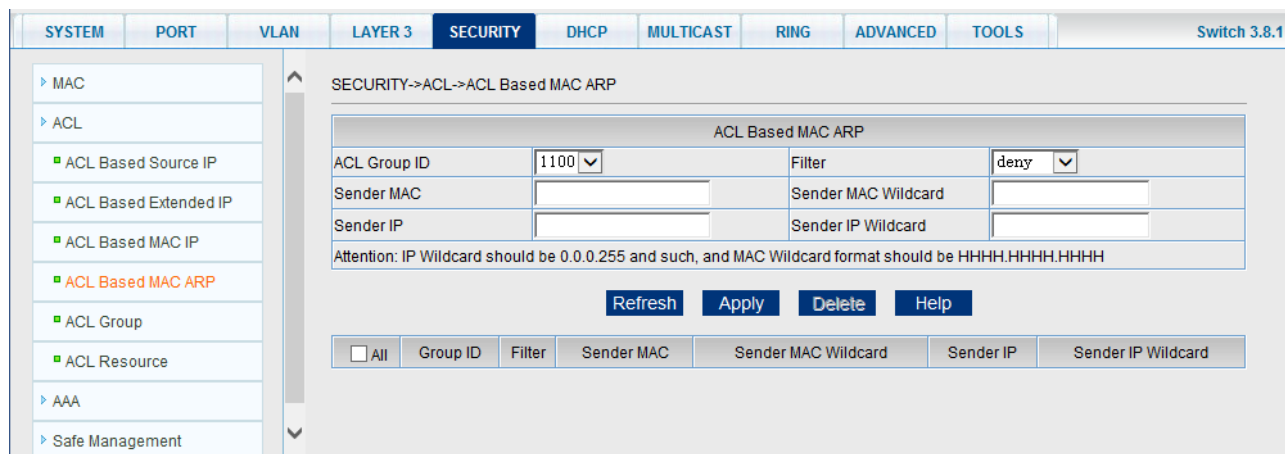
SYSTEM | PORT | VLAN | LAYER 3 | SECURITY | DHCP | MULTICAST | RING | ADVANCED | TOOLS | Switch 3.8.1

MAC
ACL
ACL Based Source IP
ACL Based Extended IP
ACL Based MAC IP
ACL Based MAC ARP
ACL Group
ACL Resource
AAA
Safe Management

SECURITY->ACL->ACL Based MAC ARP

| ACL Based MAC ARP | | | |
|---|---|---|---|
| ACL Group ID | 1100 | Filter | deny |
| Sender MAC | | Sender MAC Wildcard | |
| Sender IP | | Sender IP Wildcard | |
| Attention: IP Wildcard should be 0.0.0.255 and such, and MAC Wildcard format should be HHHH.HHHH.HHHH | | | |

Refresh Apply Delete Help

| All | Group ID | Filter | Sender MAC | Sender MAC Wildcard | Sender IP | Sender IP Wildcard |
|---|---|---|---|---|---|---|